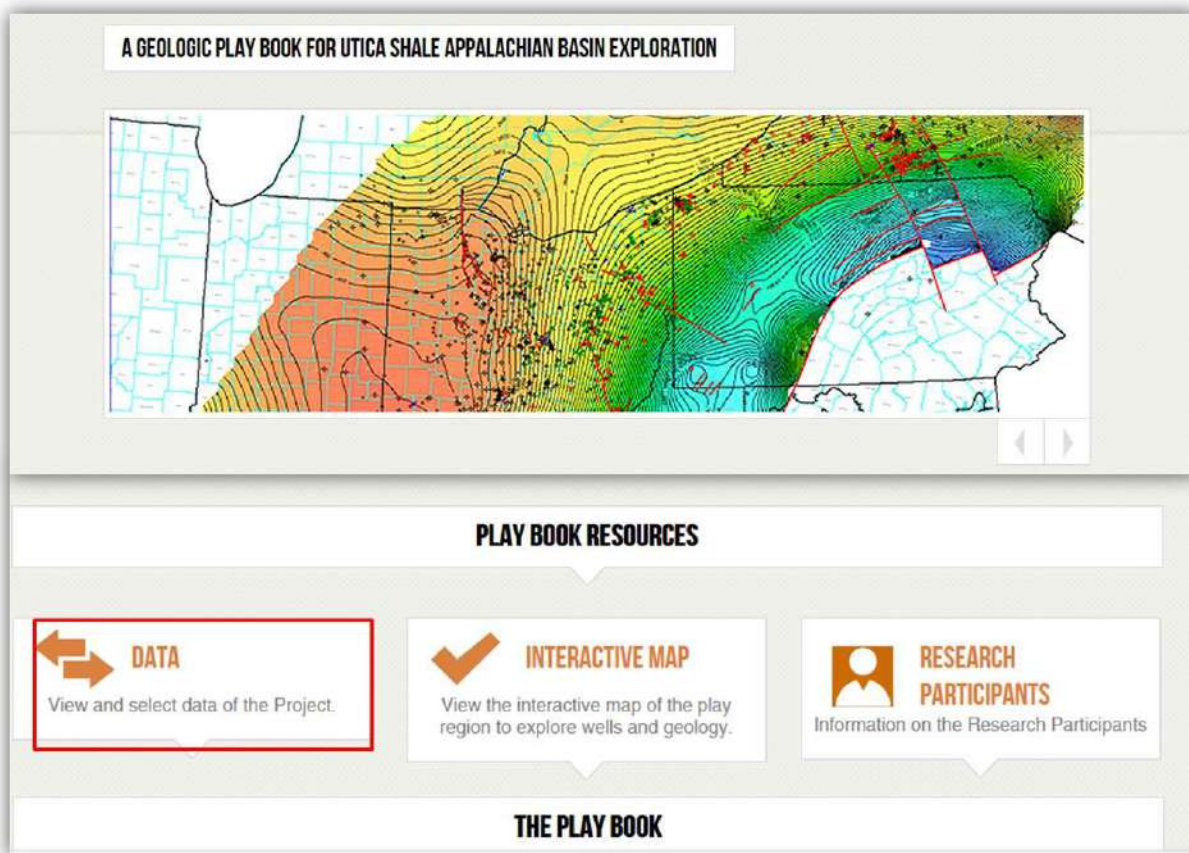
A GEOLOGIC PLAY BOOK FOR UTICA SHALE APPALACHIAN BASIN EXPLORATION

PLAY BOOK RESOURCES

DATA
View and select data of the Project.

INTERACTIVE MAP
View the interactive map of the play region to explore wells and geology.

RESEARCH PARTICIPANTS
Information on the Research Participants

THE PLAY BOOK